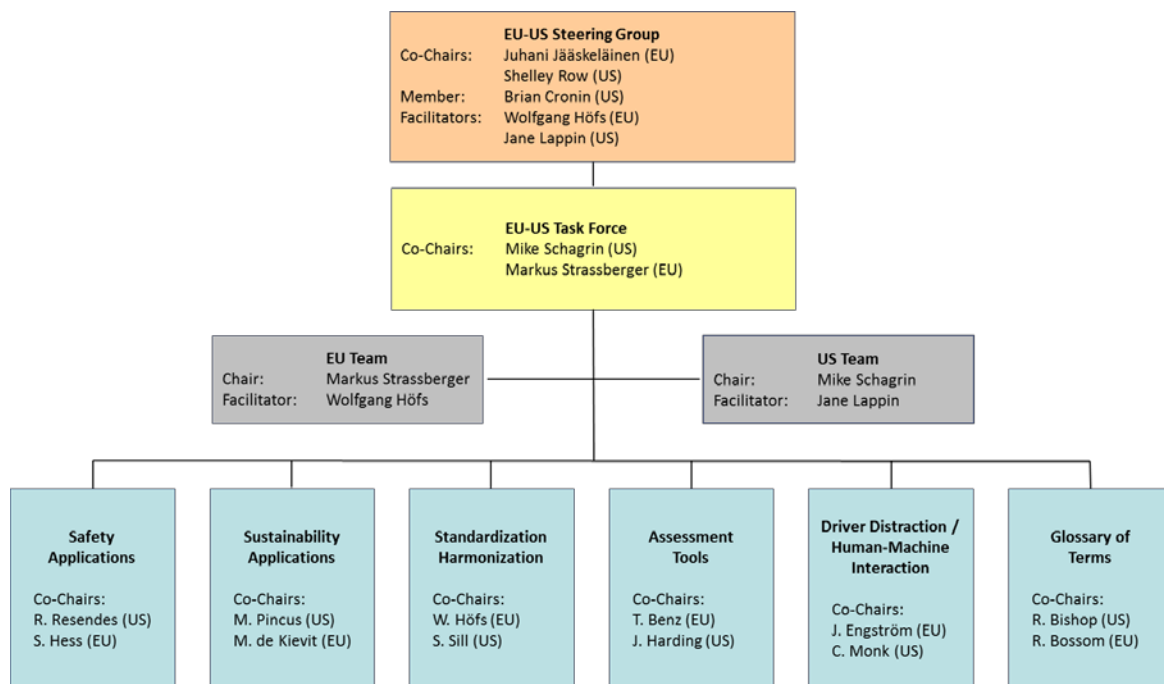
EU-US Steering Group
Co-Chairs: Juhani Jääskeläinen (EU)
Shelley Row (US)
Member: Brian Cronin (US)
Facilitators: Wolfgang Höfs (EU)
Jane Lappin (US)

EU-US Task Force
Co-Chairs: Mike Schagrin (US)
Markus Strassberger (EU)

EU Team
Chair: Markus Strassberger
Facilitator: Wolfgang Höfs

US Team
Chair: Mike Schagrin
Facilitator: Jane Lappin

Safety Applications
Co-Chairs:
R. Resendes (US)
S. Hess (EU)

Sustainability Applications
Co-Chairs:
M. Pincus (US)
M. de Kievit (EU)

Standardization Harmonization
Co-Chairs:
W. Höfs (EU)
S. Sill (US)

Assessment Tools
Co-Chairs:
T. Benz (EU)
J. Harding (US)

Driver Distraction / Human-Machine Interaction
Co-Chairs:
J. Engström (EU)
C. Monk (US)

Glossary of Terms
Co-Chairs:
R. Bishop (US)
R. Bossom (EU)